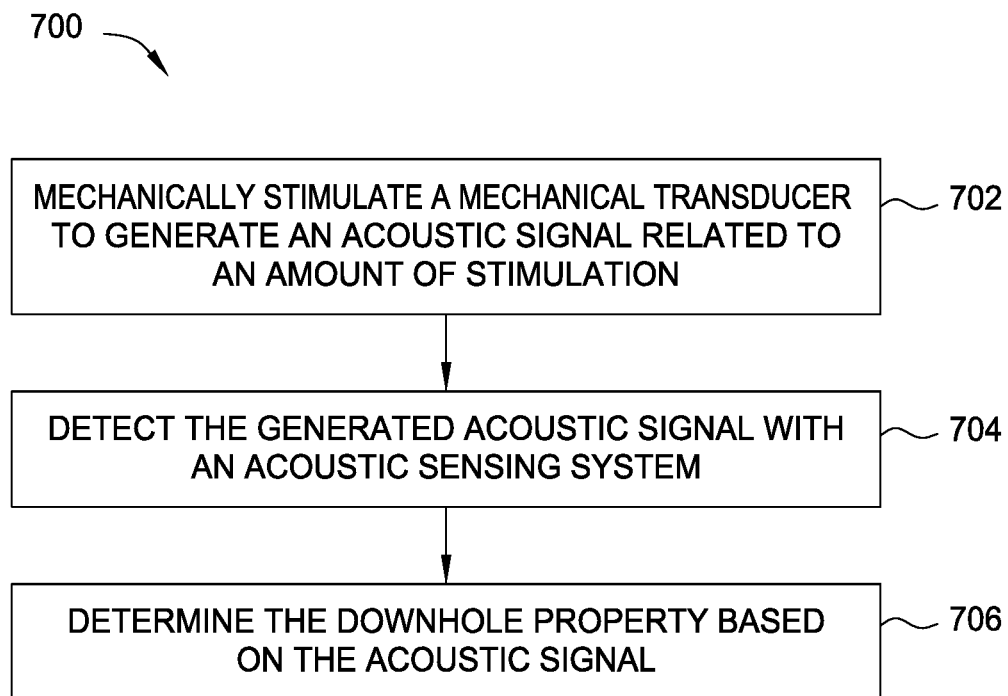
700

MECHANICALLY STIMULATE A MECHANICAL TRANSDUCER TO GENERATE AN ACOUSTIC SIGNAL RELATED TO AN AMOUNT OF STIMULATION

702

DETECT THE GENERATED ACOUSTIC SIGNAL WITH AN ACOUSTIC SENSING SYSTEM

704

DETERMINE THE DOWNHOLE PROPERTY BASED ON THE ACOUSTIC SIGNAL

706